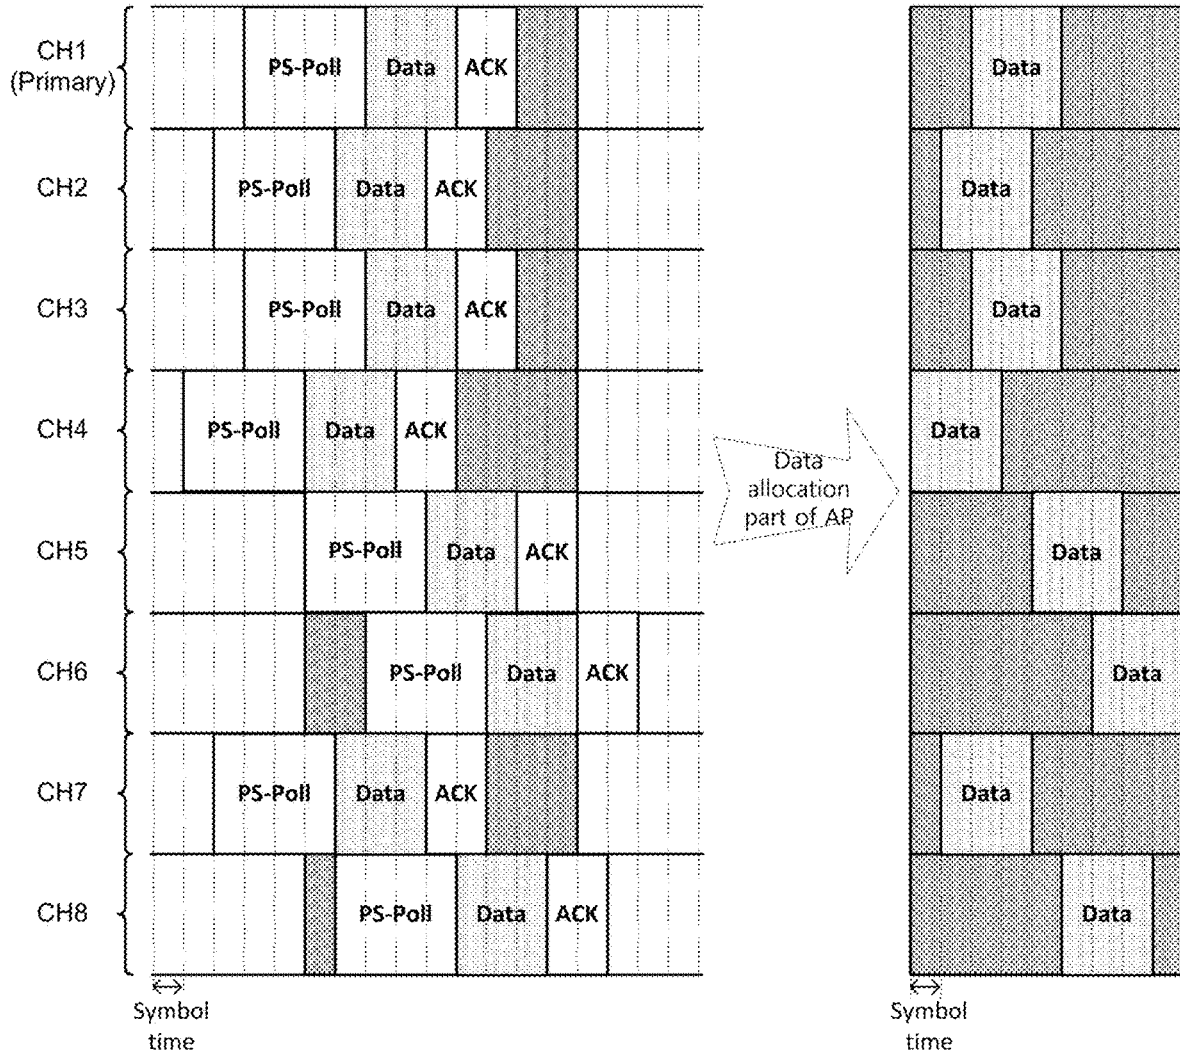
CH1 (Primary)
PS-Poll Data ACK

CH2
PS-Poll Data ACK

CH3
PS-Poll Data ACK

CH4
PS-Poll Data ACK

CH5
PS-Poll Data ACK

CH6
PS-Poll Data ACK

CH7
PS-Poll Data ACK

CH8
PS-Poll Data ACK

Symbol time

Data allocation part of AP

Data
Data
Data
Data
Data
Data
Data
Data

Symbol time